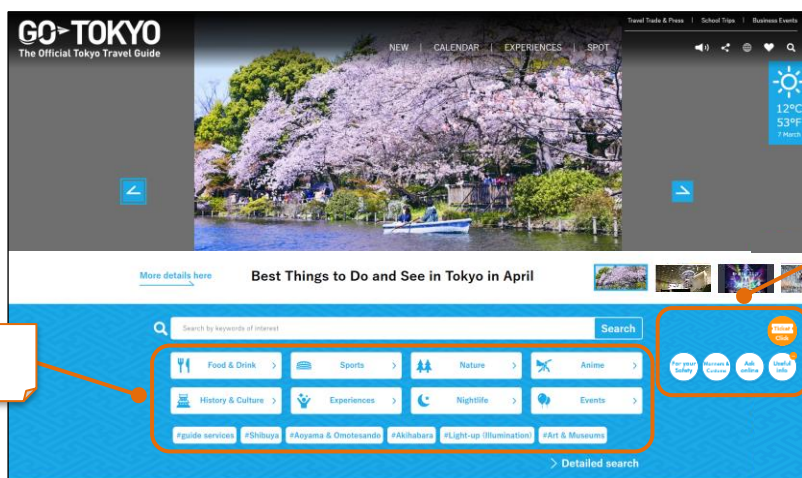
GO TOKYO
The Official Tokyo Travel Guide

Travel Trade & Press | School Trips | Business Events

NEW | CALENDAR | EXPERIENCES | SPOT

12°C
53°F
7 March

More details here

Best Things to Do and See in Tokyo in April

Search by keywords of interest

Search

Food & Drink
Sports
Nature
Anime
History & Culture
Experiences
Nightlife
Events

#guide services #Shibuya #Aoyama & Omotesando #Akihabara #Light-up (Illumination) #Art & Museums

Detailed search

Ticket Click

For your Safety
Manners & Customs
Ask online
Useful info